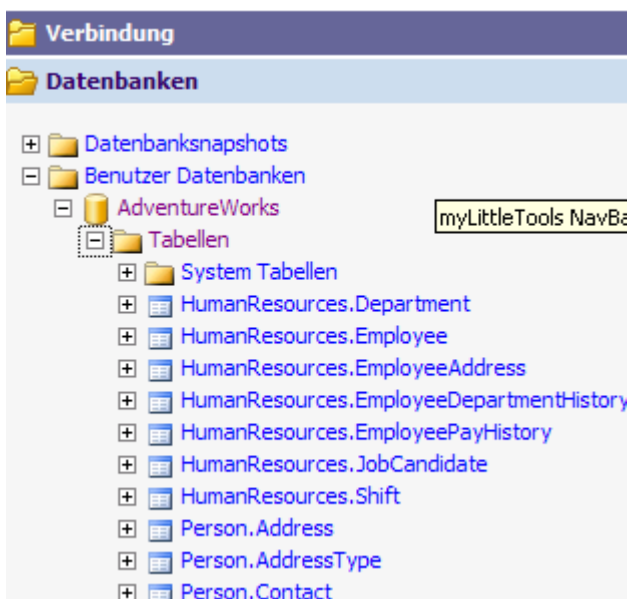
Verbindung

Datenbanken

Datenbanksnapshots
Benutzer Datenbanken
AdventureWorks
myLittleTools NavBa
Tabellen
System Tabellen
HumanResources.Department
HumanResources.Employee
HumanResources.EmployeeAddress
HumanResources.EmployeeDepartmentHistory
HumanResources.EmployeePayHistory
HumanResources.JobCandidate
HumanResources.Shift
Person.Address
Person.AddressType
Person.Contact